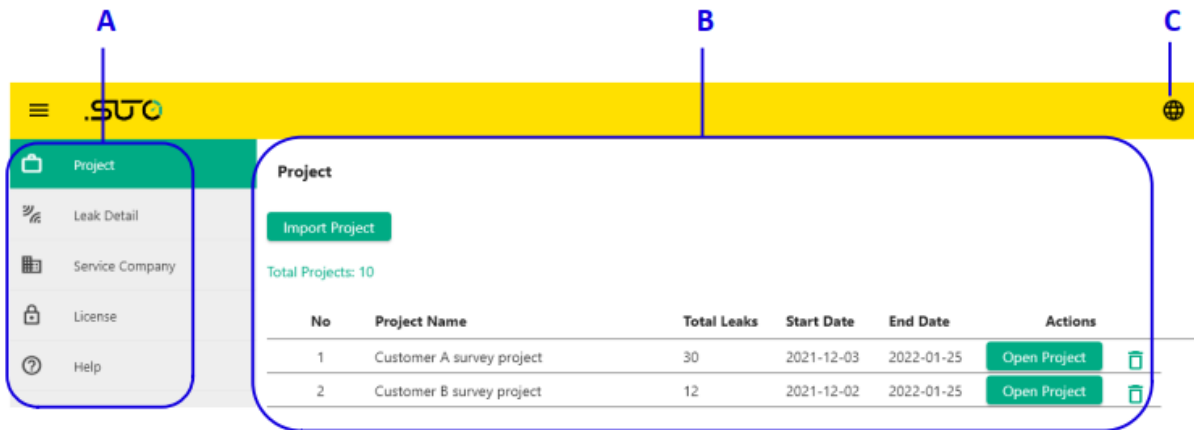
A

B

C

.SUTO

Project

Leak Detail

Service Company

License

Help

Project

Import Project

Total Projects: 10

| No | Project Name | Total Leaks | Start Date | End Date | Actions |
|---|---|---|---|---|---|
| 1 | Customer A survey project | 30 | 2021-12-03 | 2022-01-25 | Open Project |
| 2 | Customer B survey project | 12 | 2021-12-02 | 2022-01-25 | Open Project |